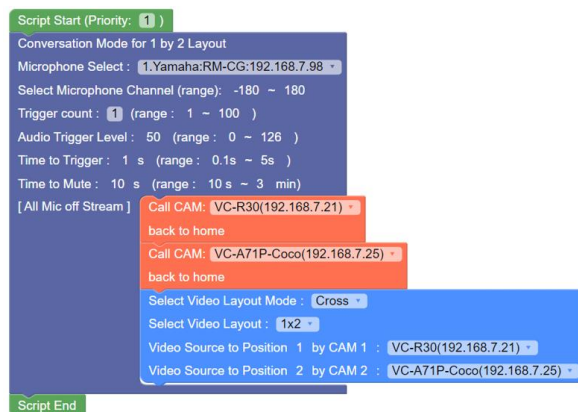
Script Start (Priority: 1 )
Conversation Mode for 1 by 2 Layout
Microphone Select : 1.Yamaha:RM-CG:192.168.7.98
Select Microphone Channel (range): -180 ~ 180
Trigger count : 1 (range : 1 ~ 100 )
Audio Trigger Level : 50 (range : 0 ~ 126 )
Time to Trigger : 1 s (range : 0.1s ~ 5s )
Time to Mute : 10 s (range : 10 s ~ 3 min)
[ All Mic off Stream ] Call CAM: VC-R30(192.168.7.21)
back to home
Call CAM: VC-A71P-Coco(192.168.7.25)
back to home
Select Video Layout Mode : Cross
Select Video Layout : 1x2
Video Source to Position 1 by CAM 1 : VC-R30(192.168.7.21)
Video Source to Position 2 by CAM 2 : VC-A71P-Coco(192.168.7.25)
Script End